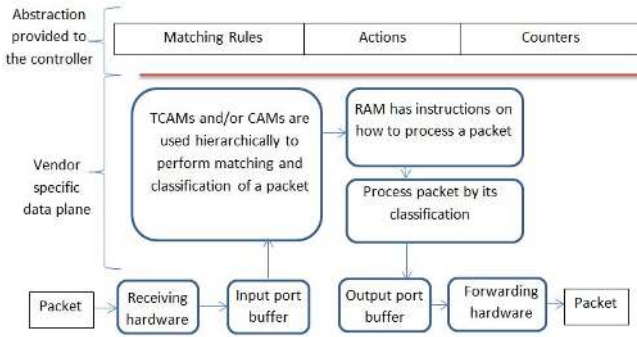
Abstraction provided to the controller

| Matching Rules | Actions | Counters |
|---|---|---|

Vendor specific data plane

TCAMs and/or CAMs are used hierarchically to perform matching and classification of a packet

RAM has instructions on how to process a packet

Process packet by its classification

Packet

Receiving hardware

Input port buffer

Output port buffer

Forwarding hardware

Packet